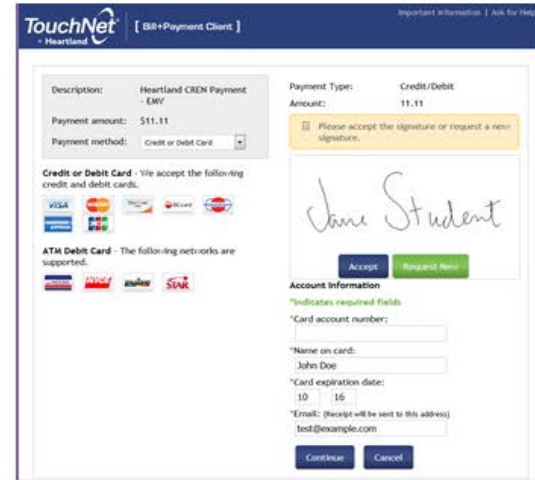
TouchNet
- Heartland
[ Bill+Payment Client ]
Important Information | Ask for Help

| Description: | Heartland CREN Payment - EMV |
|---|---|
| Payment amount: | $11.11 |
| Payment method: | Credit or Debit Card |

Credit or Debit Card - We accept the following credit and debit cards.

VISA
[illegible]
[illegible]
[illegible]
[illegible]
AMERICAN EXPRESS
JCB

ATM Debit Card - The following networks are supported.

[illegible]
NYCE
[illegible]
STAR

| Payment Type: | Credit/Debit |
|---|---|
| Amount: | 11.11 |

Please accept the signature or request a new signature.

Jane Student

Accept
Request New

Account Information
*Indicates required fields
*Card account number:

*Name on card:
John Doe
*Card expiration date:
10 16
*Email: (Receipt will be sent to this address)
test@example.com

Continue
Cancel